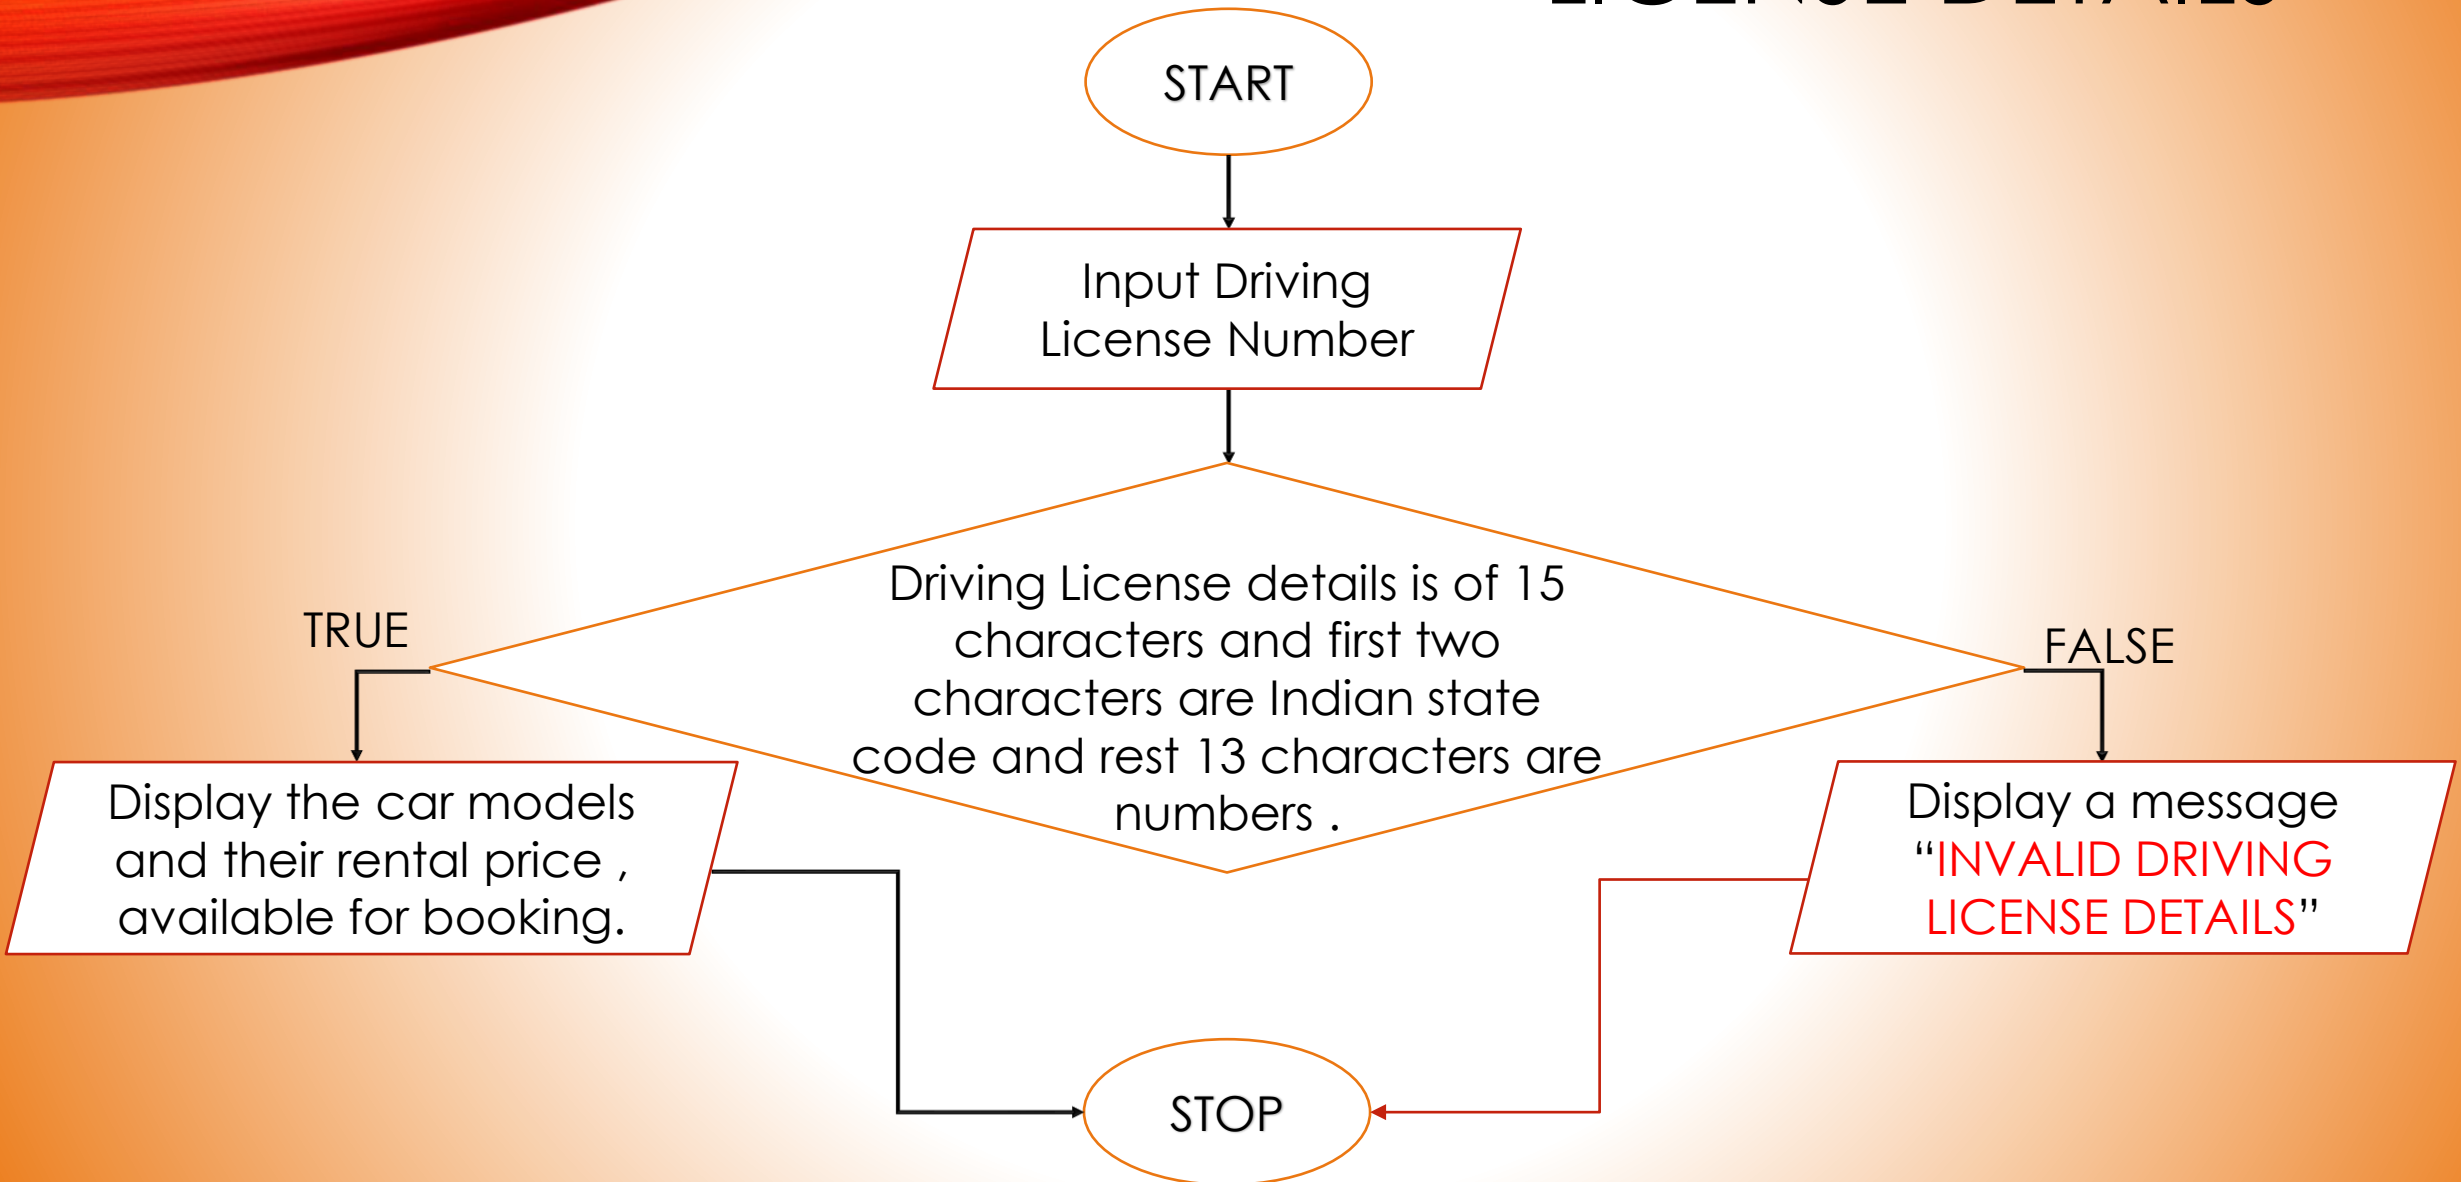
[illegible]

START

Input Driving License Number

Driving License details is of 15 characters and first two characters are Indian state code and rest 13 characters are numbers .

TRUE

FALSE

Display the car models and their rental price , available for booking.

Display a message "INVALID DRIVING LICENSE DETAILS"

STOP